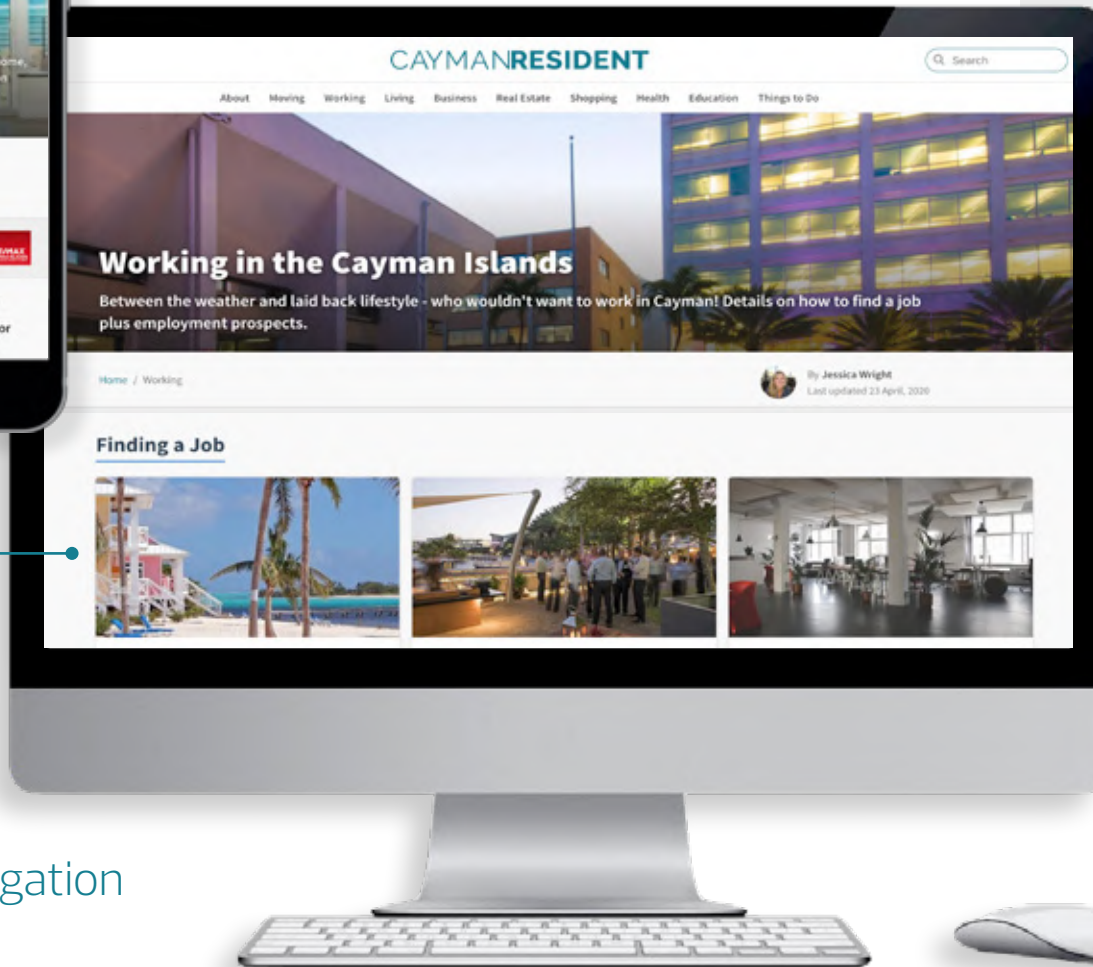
ome,
n

MAX

or

CAYMANRESIDENT

Search

About Moving Working Living Business Real Estate Shopping Health Education Things to Do

Working in the Cayman Islands

Between the weather and laid back lifestyle - who wouldn't want to work in Cayman! Details on how to find a job plus employment prospects.

Home / Working

By Jessica Wright
Last updated 23 April, 2020

Finding a Job

gation